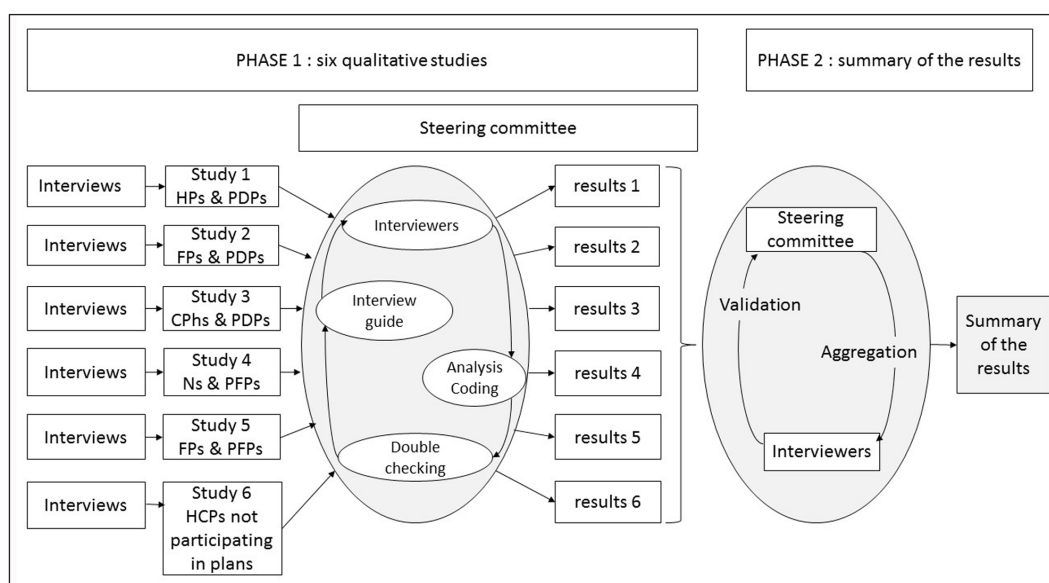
PHASE 1 : six qualitative studies

PHASE 2 : summary of the results

Steering committee

Interviews
Study 1 HPs & PDPs

Interviews
Study 2 FPs & PDPs

Interviews
Study 3 CPhs & PDPs

Interviews
Study 4 Ns & PFPs

Interviews
Study 5 FPs & PFPs

Interviews
Study 6 HCPs not participating in plans

Interviewers
Interview guide
Analysis Coding
Double checking

results 1
results 2
results 3
results 4
results 5
results 6

Steering committee
Validation
Aggregation
Interviewers

Summary of the results